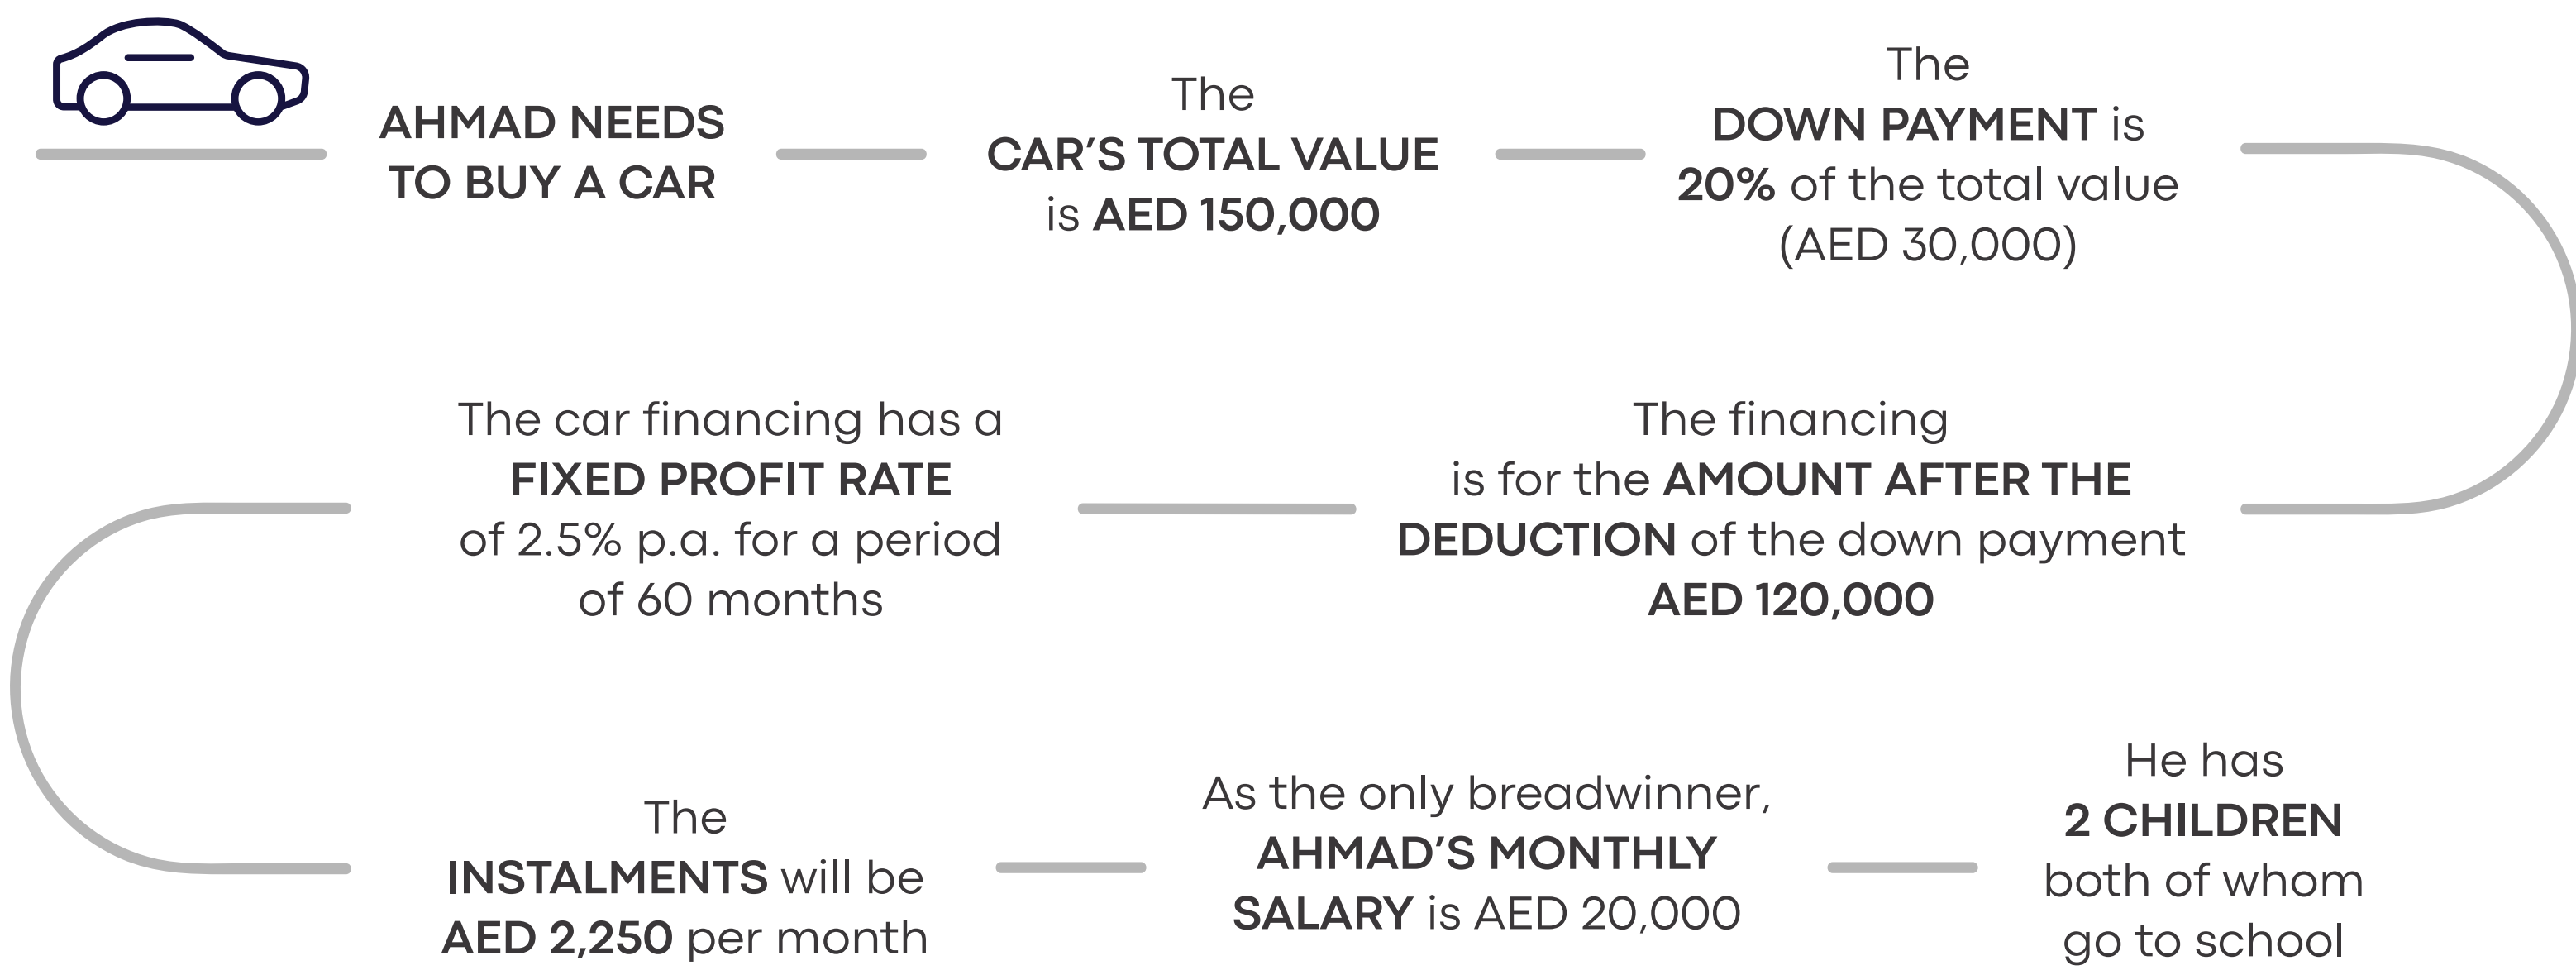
AHMAD NEEDS TO BUY A CAR

The CAR'S TOTAL VALUE is AED 150,000

The DOWN PAYMENT is 20% of the total value (AED 30,000)

The financing is for the AMOUNT AFTER THE DEDUCTION of the down payment AED 120,000

The car financing has a FIXED PROFIT RATE of 2.5% p.a. for a period of 60 months

The INSTALMENTS will be AED 2,250 per month

As the only breadwinner, AHMAD'S MONTHLY SALARY is AED 20,000

He has 2 CHILDREN both of whom go to school